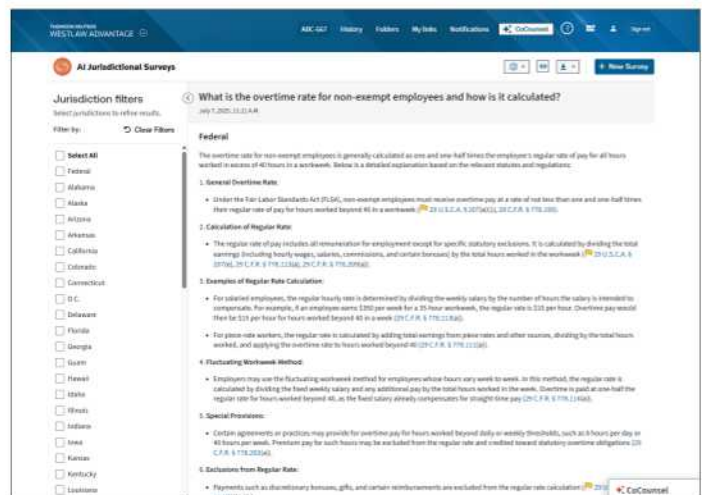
THOMSON REUTERS
WESTLAW ADVANTAGE

ABC-567 History Folders My links Notifications CoCounsel Sign out

AI Jurisdictional Surveys

+ New Survey

Jurisdiction filters
Select jurisdictions to refine results.

Filter by: Clear Filters

Select All
Federal
Alabama
Alaska
Arizona
Arkansas
California
Colorado
Connecticut
D.C.
Delaware
Florida
Georgia
Guam
Hawaii
Idaho
Illinois
Indiana
Iowa
Kansas
Kentucky
Louisiana

What is the overtime rate for non-exempt employees and how is it calculated?
July 7, 2025, 11:11 A.M.

Federal

The overtime rate for non-exempt employees is generally calculated as one and one-half times the employee's regular rate of pay for all hours worked in excess of 40 hours in a workweek. Below is a detailed explanation based on the relevant statutes and regulations:

1. General Overtime Rate:

• Under the Fair Labor Standards Act (FLSA), non-exempt employees must receive overtime pay at a rate of not less than one and one-half times their regular rate of pay for hours worked beyond 40 in a workweek. 29 U.S.C.A. § 207(a)(1), 29 C.F.R. § 778.100.

2. Calculation of Regular Rate:

• The regular rate of pay includes all remuneration for employment except for specific statutory exclusions. It is calculated by dividing the total earnings (including hourly wages, salaries, commissions, and certain bonuses) by the total hours worked in the workweek. 29 U.S.C.A. § 207(e), 29 C.F.R. § 778.109, 29 C.F.R. § 778.208.

3. Examples of Regular Rate Calculation:

• For salaried employees, the regular hourly rate is determined by dividing the weekly salary by the number of hours the salary is intended to compensate. For example, if an employee earns $350 per week for a 35-hour workweek, the regular rate is $10 per hour. Overtime pay would then be $15 per hour for hours worked beyond 40 in a week 29 C.F.R. § 778.113(a).

• For piece-rate workers, the regular rate is calculated by adding total earnings from piece rates and other sources, dividing by the total hours worked, and applying the overtime rate to hours worked beyond 40 29 C.F.R. § 778.111(a).

4. Fluctuating Workweek Method:

• Employers may use the fluctuating workweek method for employees whose hours vary week to week. In this method, the regular rate is calculated by dividing the fixed weekly salary and any additional pay by the total hours worked in the week. Overtime is paid at one-half the regular rate for hours worked beyond 40, as the fixed salary already compensates for straight-time pay 29 C.F.R. § 778.114(a).

5. Special Provisions:

• Certain agreements or practices may provide for overtime pay for hours worked beyond daily or weekly thresholds, such as 8 hours per day or 40 hours per week. Premium pay for such hours may be excluded from the regular rate and credited toward statutory overtime obligations 29 C.F.R. § 778.202(a).

6. Exclusions from Regular Rate:

• Payments such as discretionary bonuses, gifts, and certain reimbursements are excluded from the regular rate calculation 29 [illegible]

CoCounsel